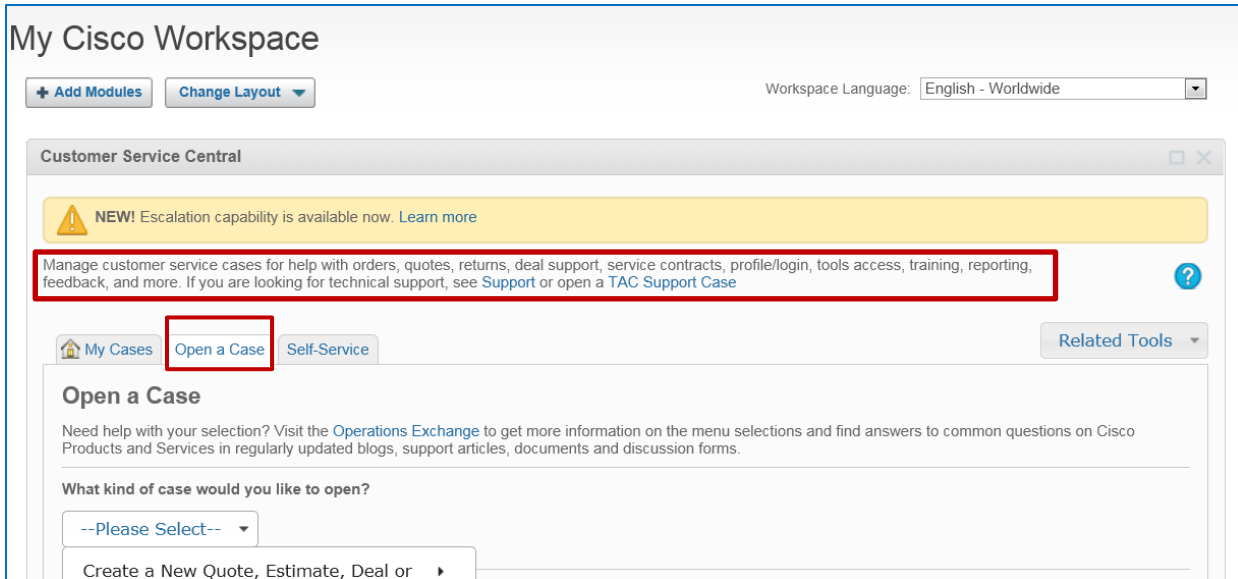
My Cisco Workspace

+ Add Modules

Change Layout

Workspace Language: English - Worldwide

Customer Service Central

NEW! Escalation capability is available now. Learn more

Manage customer service cases for help with orders, quotes, returns, deal support, service contracts, profile/login, tools access, training, reporting, feedback, and more. If you are looking for technical support, see Support or open a TAC Support Case

My Cases

Open a Case

Self-Service

Related Tools

Open a Case

Need help with your selection? Visit the Operations Exchange to get more information on the menu selections and find answers to common questions on Cisco Products and Services in regularly updated blogs, support articles, documents and discussion forms.

What kind of case would you like to open?

--Please Select--

Create a New Quote, Estimate, Deal or